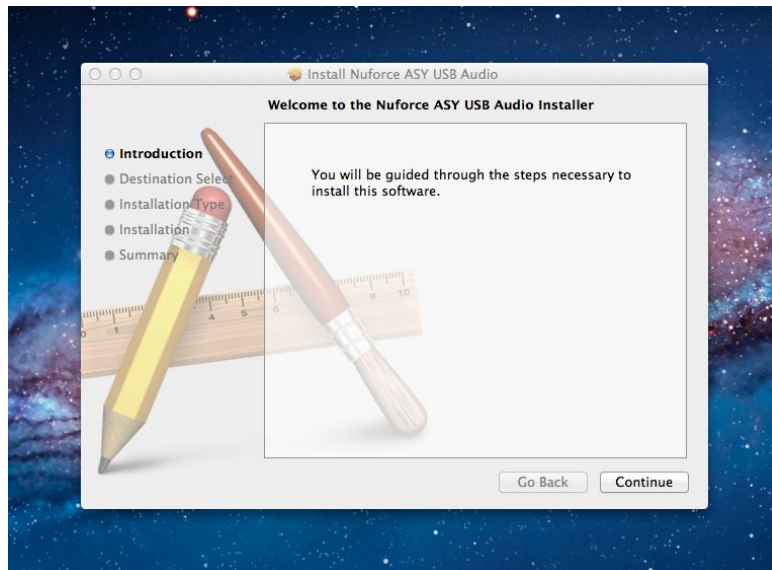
Install Nuforce ASY USB Audio

Welcome to the Nuforce ASY USB Audio Installer

Introduction
Destination Select
Installation Type
Installation
Summary

You will be guided through the steps necessary to install this software.

Go Back
Continue